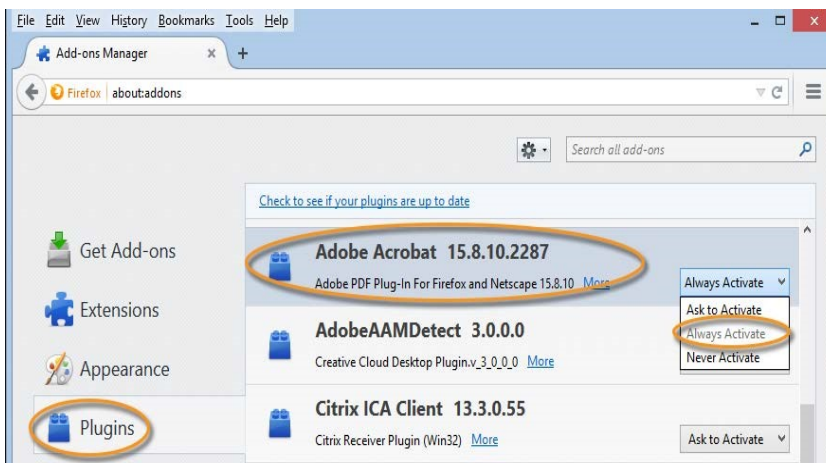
File Edit View History Bookmarks Tools Help

Add-ons Manager ×

+

Firefox about:addons

Search all add-ons

Check to see if your plugins are up to date

Get Add-ons

Extensions

Appearance

Plugins

Adobe Acrobat 15.8.10.2287

Adobe PDF Plug-In For Firefox and Netscape 15.8.10 More

Always Activate

Ask to Activate

Always Activate

Never Activate

AdobeAAMDetect 3.0.0.0

Creative Cloud Desktop Plugin.v_3_0_0_0 More

Citrix ICA Client 13.3.0.55

Citrix Receiver Plugin (Win32) More

Ask to Activate